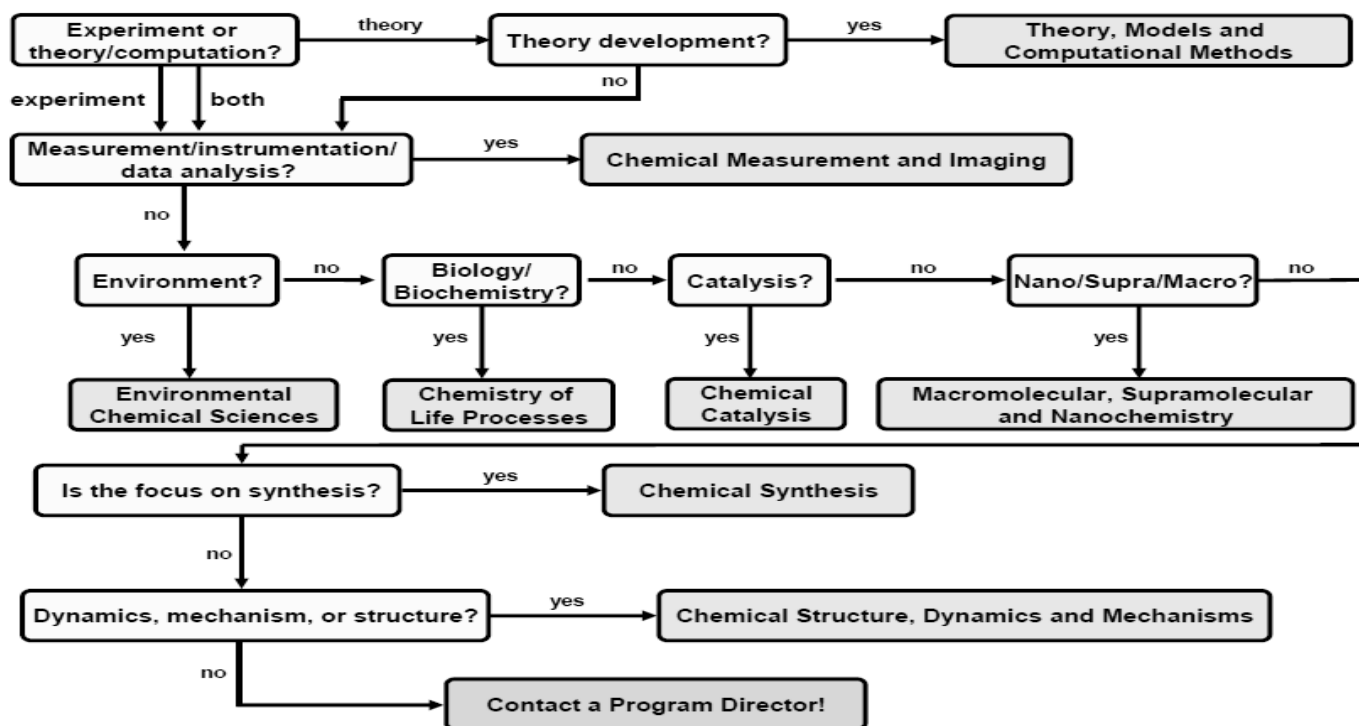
Experiment or theory/computation?

theory

Theory development?

yes

Theory, Models and Computational Methods

no

experiment

both

Measurement/instrumentation/ data analysis?

yes

Chemical Measurement and Imaging

no

Environment?

no

Biology/ Biochemistry?

no

Catalysis?

no

Nano/Supra/Macro?

no

yes

Environmental Chemical Sciences

yes

Chemistry of Life Processes

yes

Chemical Catalysis

yes

Macromolecular, Supramolecular and Nanochemistry

Is the focus on synthesis?

yes

Chemical Synthesis

no

Dynamics, mechanism, or structure?

yes

Chemical Structure, Dynamics and Mechanisms

no

Contact a Program Director!